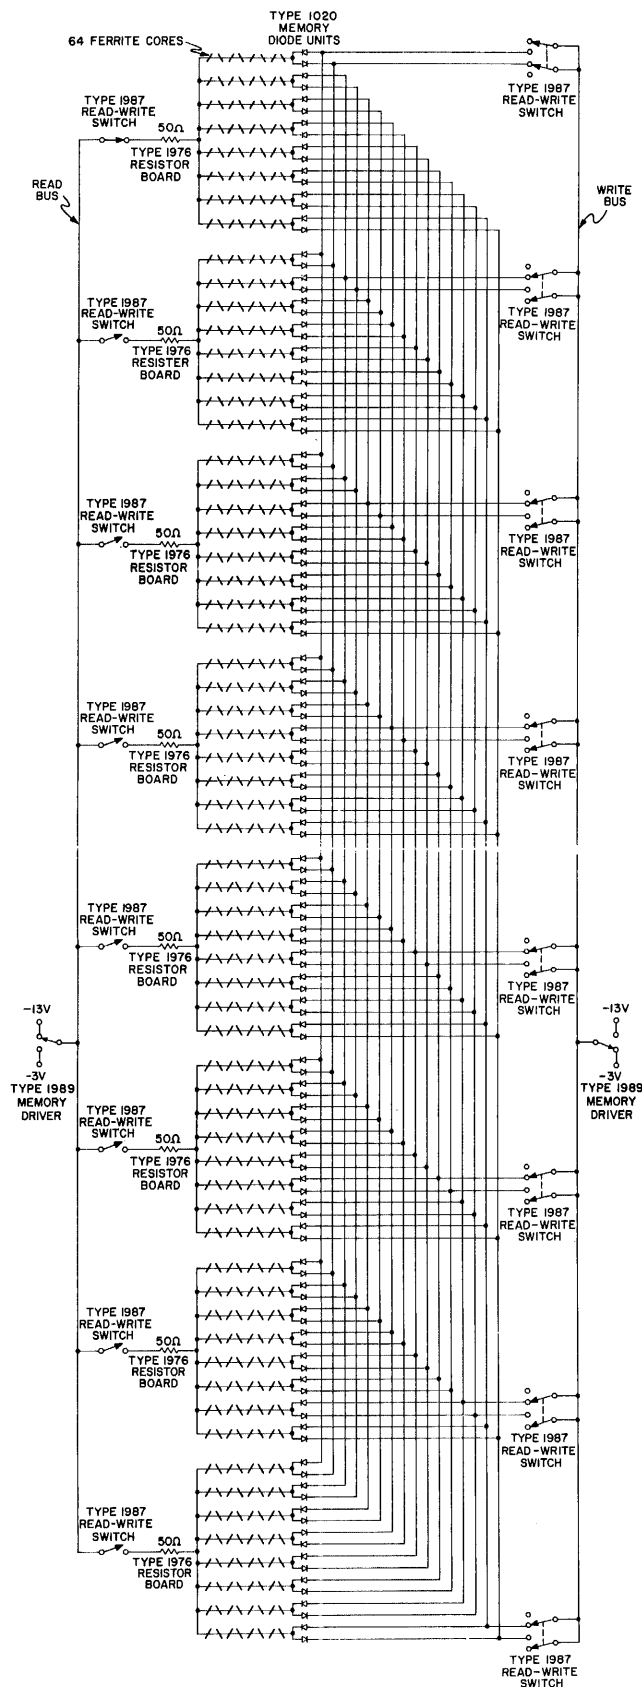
TYPE 1020
MEMORY
DIODE UNITS

64 FERRITE CORES

TYPE 1987
READ-WRITE
SWITCH

TYPE 1987
READ-WRITE
SWITCH

50Ω

TYPE 1976
RESISTOR
BOARD

READ
BUS

WRITE
BUS

TYPE 1987
READ-WRITE
SWITCH

50Ω

TYPE 1976
RESISTER
BOARD

TYPE 1987
READ-WRITE
SWITCH

TYPE 1987
READ-WRITE
SWITCH

50Ω

TYPE 1976
RESISTOR
BOARD

TYPE 1987
READ-WRITE
SWITCH

TYPE 1987
READ-WRITE
SWITCH

50Ω

TYPE 1976
RESISTOR
BOARD

TYPE 1987
READ-WRITE
SWITCH

TYPE 1987
READ-WRITE
SWITCH

50Ω

TYPE 1976
RESISTOR
BOARD

TYPE 1987
READ-WRITE
SWITCH

-13V

-3V
TYPE 1989
MEMORY
DRIVER

-13V

-3V
TYPE 1989
MEMORY
DRIVER

TYPE 1987
READ-WRITE
SWITCH

50Ω

TYPE 1976
RESISTOR
BOARD

TYPE 1987
READ-WRITE
SWITCH

TYPE 1987
READ-WRITE
SWITCH

50Ω

TYPE 1976
RESISTOR
BOARD

TYPE 1987
READ-WRITE
SWITCH

TYPE 1987
READ-WRITE
SWITCH

50Ω

TYPE 1976
RESISTOR
BOARD

TYPE 1987
READ-WRITE
SWITCH